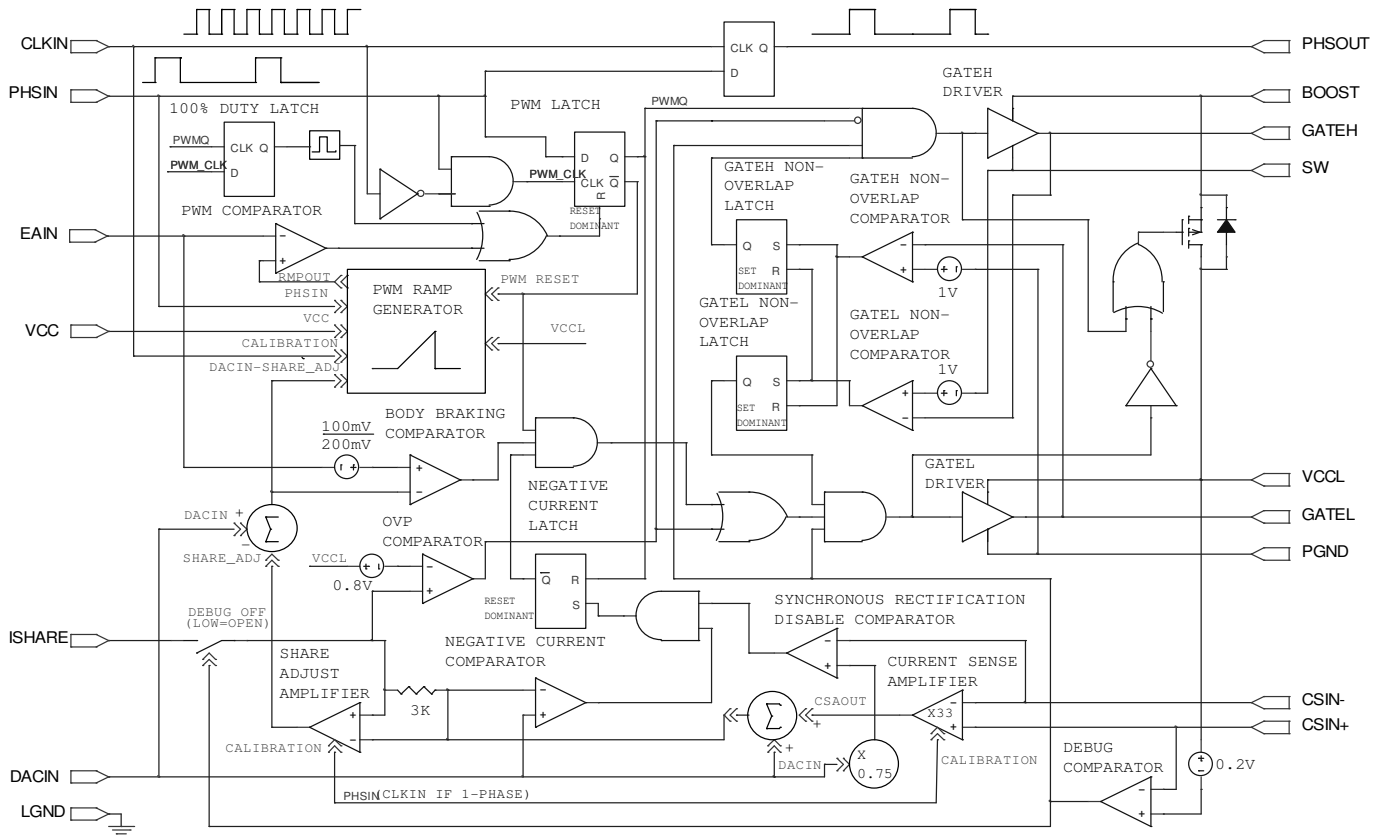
CLKIN
PHSIN
VCC
EAIN
ISHARE
DACIN
LGND

PHSOUT
BOOST
GATEH
SW
VCCL
GATEL
PGND
CSIN-
CSIN+

CLK Q
D

100% DUTY LATCH
PWMQ
PWM_CLK
CLK Q
D

PWM LATCH
PWMQ
D Q
PWM_CLK
CLK $\overline{Q}$
R
RESET DOMINANT

PWM COMPARATOR
RMPOUT
PHSIN
VCC
CALIBRATION
DACIN-SHARE_ADJ

PWM RAMP GENERATOR
PWM RESET
VCCL

GATEH DRIVER

GATEH NON-OVERLAP LATCH
Q S
SET R
DOMINANT

GATEH NON-OVERLAP COMPARATOR
1V

GATEL NON-OVERLAP LATCH
Q S
SET R
DOMINANT

GATEL NON-OVERLAP COMPARATOR
1V

BODY BRAKING COMPARATOR
$\frac{100mV}{200mV}$

NEGATIVE CURRENT LATCH

GATEL DRIVER

OVP COMPARATOR
VCCL
0.8V

DACIN +
SHARE_ADJ

$\overline{Q}$ R
S
RESET DOMINANT

DEBUG OFF (LOW=OPEN)

SYNCHRONOUS RECTIFICATION DISABLE COMPARATOR

NEGATIVE CURRENT COMPARATOR

SHARE ADJUST AMPLIFIER
3K
CALIBRATION

CURRENT SENSE AMPLIFIER
CSAOUT
X33
CALIBRATION
DACIN
X 0.75

DEBUG COMPARATOR
0.2V

PHSIN(CLKIN IF 1-PHASE)